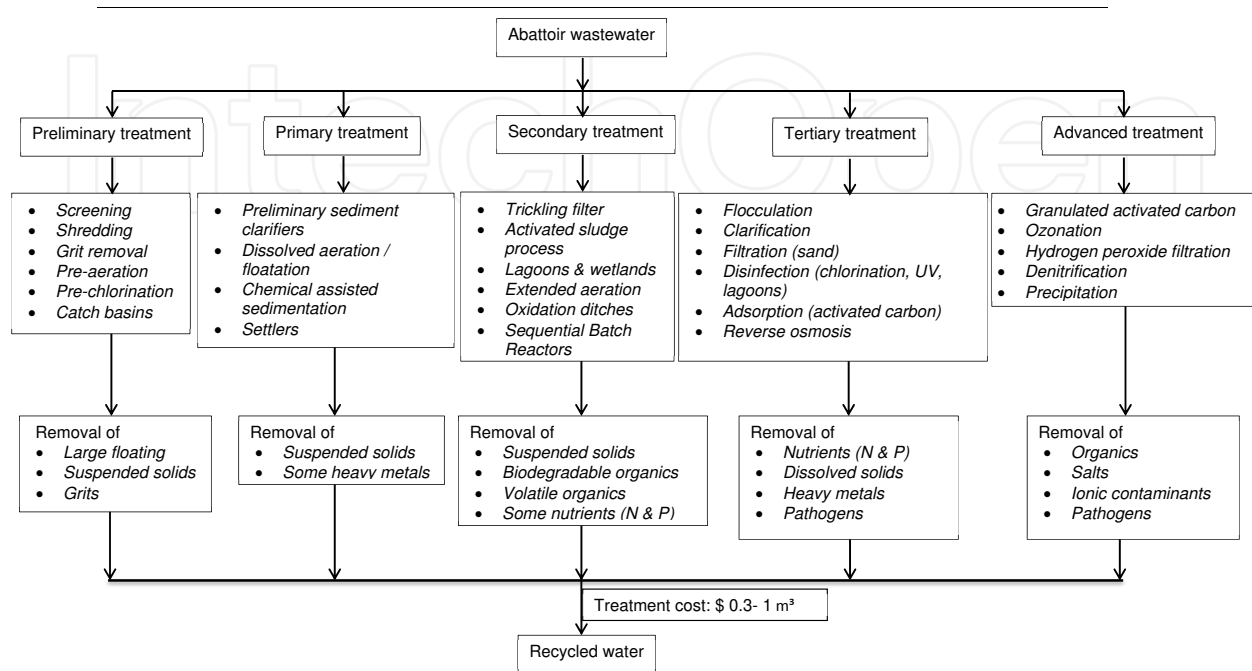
Abattoir wastewater

Preliminary treatment

- Screening
- Shredding
- Grit removal
- Pre-aeration
- Pre-chlorination
- Catch basins

Removal of
- Large floating
- Suspended solids
- Grits

Primary treatment

- Preliminary sediment clarifiers
- Dissolved aeration / floatation
- Chemical assisted sedimentation
- Settlers

Removal of
- Suspended solids
- Some heavy metals

Secondary treatment

- Trickling filter
- Activated sludge process
- Lagoons & wetlands
- Extended aeration
- Oxidation ditches
- Sequential Batch Reactors

Removal of
- Suspended solids
- Biodegradable organics
- Volatile organics
- Some nutrients (N & P)

Tertiary treatment

- Flocculation
- Clarification
- Filtration (sand)
- Disinfection (chlorination, UV, lagoons)
- Adsorption (activated carbon)
- Reverse osmosis

Removal of
- Nutrients (N & P)
- Dissolved solids
- Heavy metals
- Pathogens

Advanced treatment

- Granulated activated carbon
- Ozonation
- Hydrogen peroxide filtration
- Denitrification
- Precipitation

Removal of
- Organics
- Salts
- Ionic contaminants
- Pathogens

Treatment cost: \$ 0.3- 1 m³

Recycled water